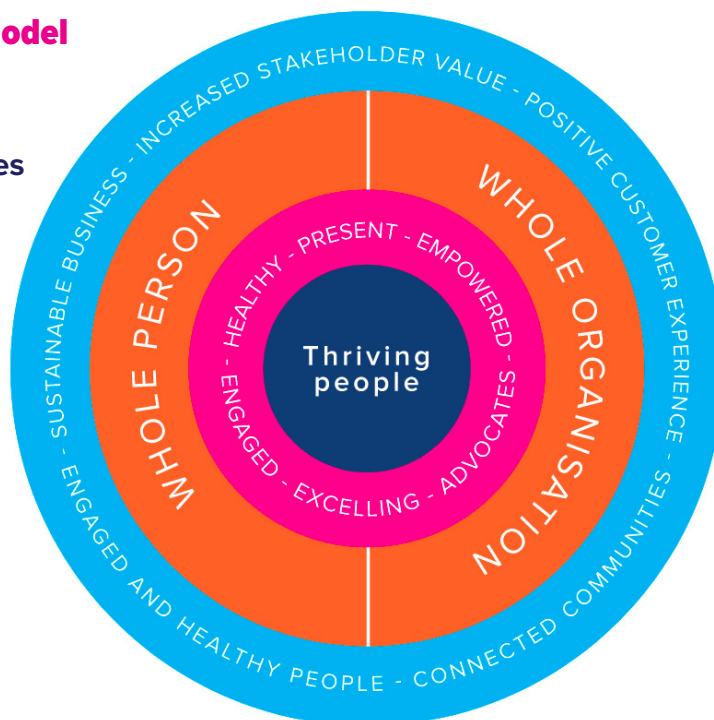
odel

es

SUSTAINABLE BUSINESS - INCREASED STAKEHOLDER VALUE - POSITIVE CUSTOMER EXPERIENCE - CONNECTED COMMUNITIES - ENGAGED AND HEALTHY PEOPLE -

WHOLE PERSON

WHOLE ORGANISATION

HEALTHY - PRESENT - EMPOWERED - ADVOCATES - EXCELLING - ENGAGED -

Thriving people